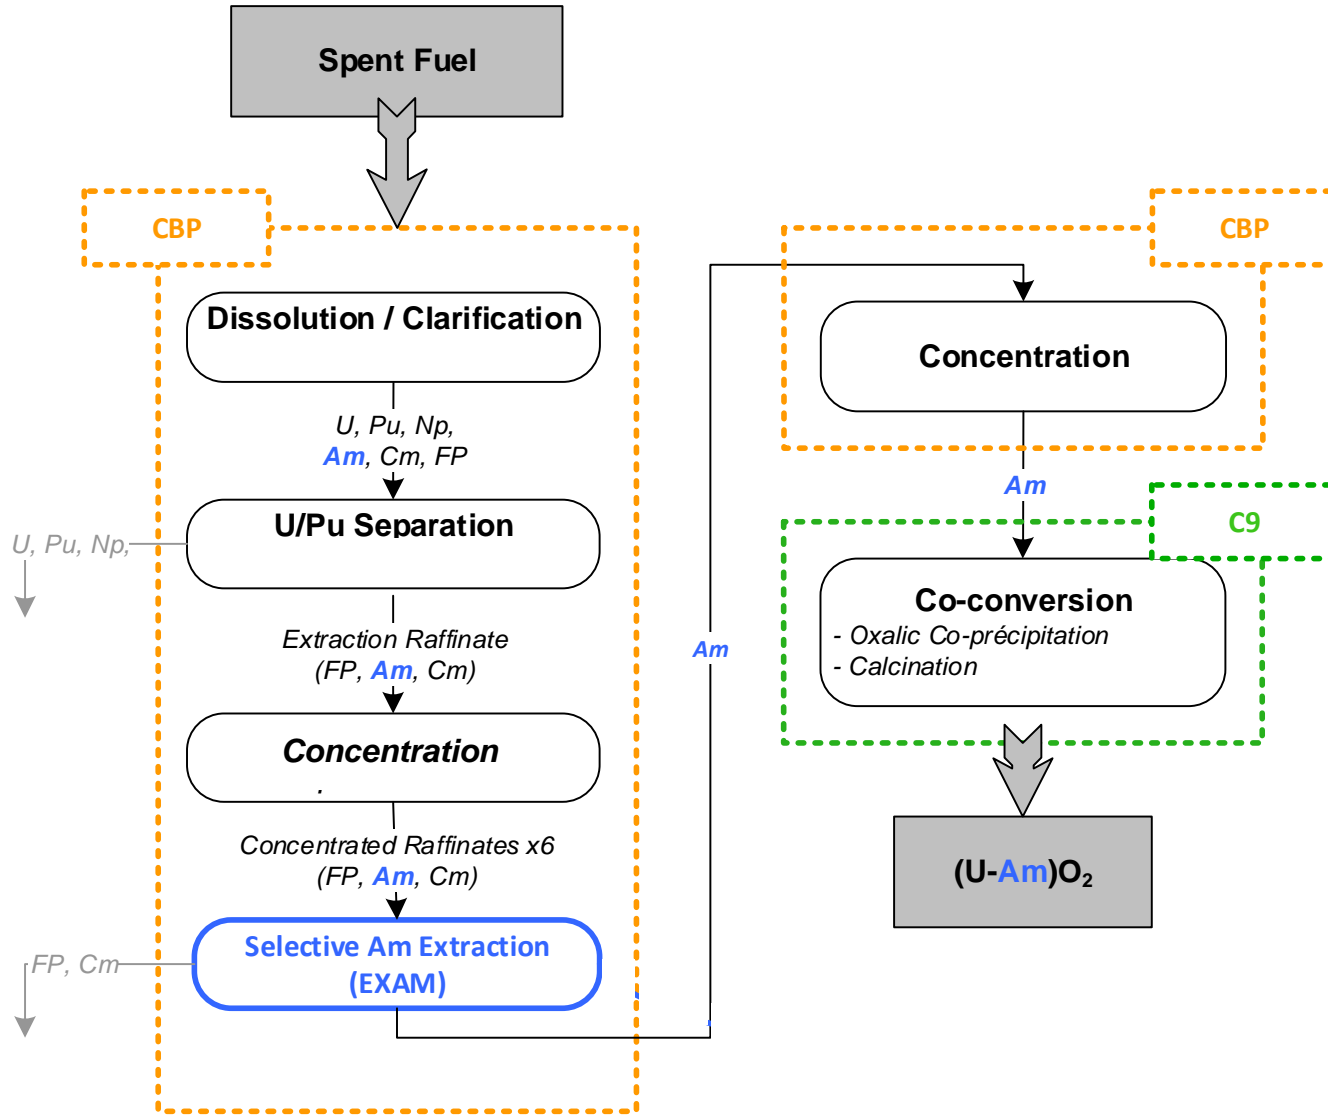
Spent Fuel

CBP

Dissolution / Clarification

U, Pu, Np, Am, Cm, FP

U/Pu Separation

U, Pu, Np,

Extraction Raffinate (FP, Am, Cm)

Concentration

Concentrated Raffinates x6 (FP, Am, Cm)

Selective Am Extraction (EXAM)

FP, Cm

Am

CBP

Concentration

Am

C9

Co-conversion
- Oxalic Co-précipitation
- Calcination

(U-Am)$O_2$